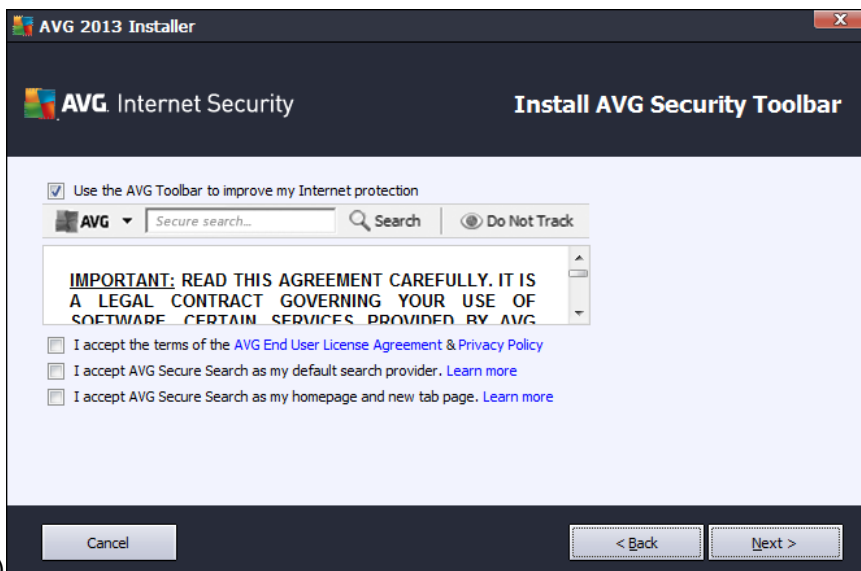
AVG 2013 Installer

AVG. Internet Security

Install AVG Security Toolbar

Use the AVG Toolbar to improve my Internet protection

AVG ▾ Secure search... Search Do Not Track

IMPORTANT: READ THIS AGREEMENT CAREFULLY. IT IS A LEGAL CONTRACT GOVERNING YOUR USE OF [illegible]

I accept the terms of the AVG End User License Agreement & Privacy Policy

I accept AVG Secure Search as my default search provider. Learn more

I accept AVG Secure Search as my homepage and new tab page. Learn more

Cancel

< Back

Next >